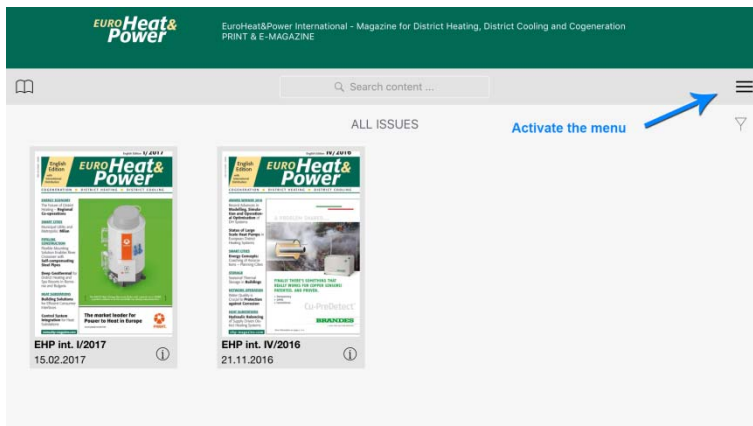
EURO Heat& Power

EuroHeat&Power International - Magazine for District Heating, District Cooling and Cogeneration
PRINT & E-MAGAZINE

Search content ...

ALL ISSUES

Activate the menu

English Edition I/2017
EURO Heat& Power
COGENERATION • DISTRICT HEATING • DISTRICT COOLING

The market leader for Power to Heat in Europe

EHP int. I/2017
15.02.2017

English Edition IV/2016
EURO Heat& Power
COGENERATION • DISTRICT HEATING • DISTRICT COOLING

Cu-PreDetect
BRANDES

EHP int. IV/2016
21.11.2016